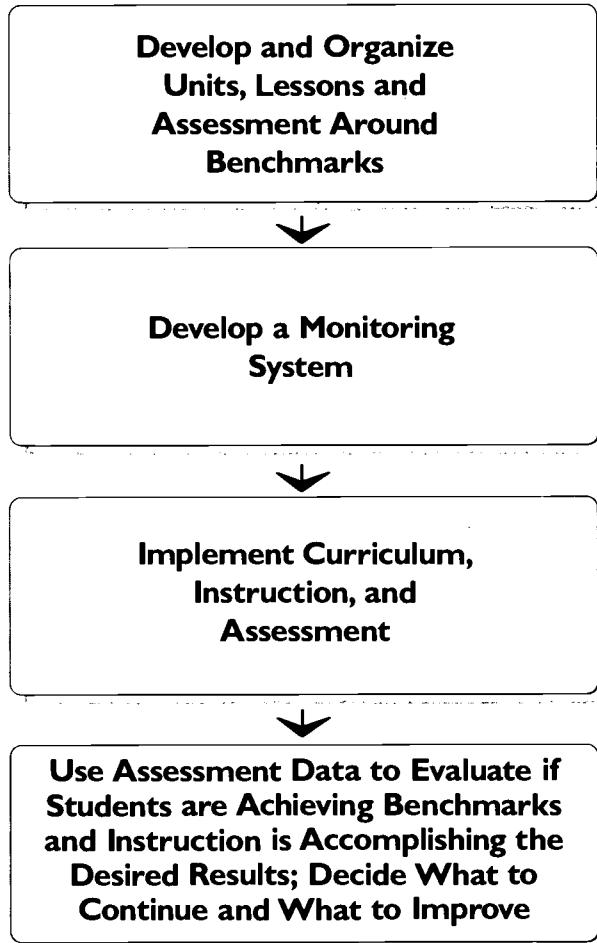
Develop and Organize Units, Lessons and Assessment Around Benchmarks

Develop a Monitoring System

Implement Curriculum, Instruction, and Assessment

Use Assessment Data to Evaluate if Students are Achieving Benchmarks and Instruction is Accomplishing the Desired Results; Decide What to Continue and What to Improve